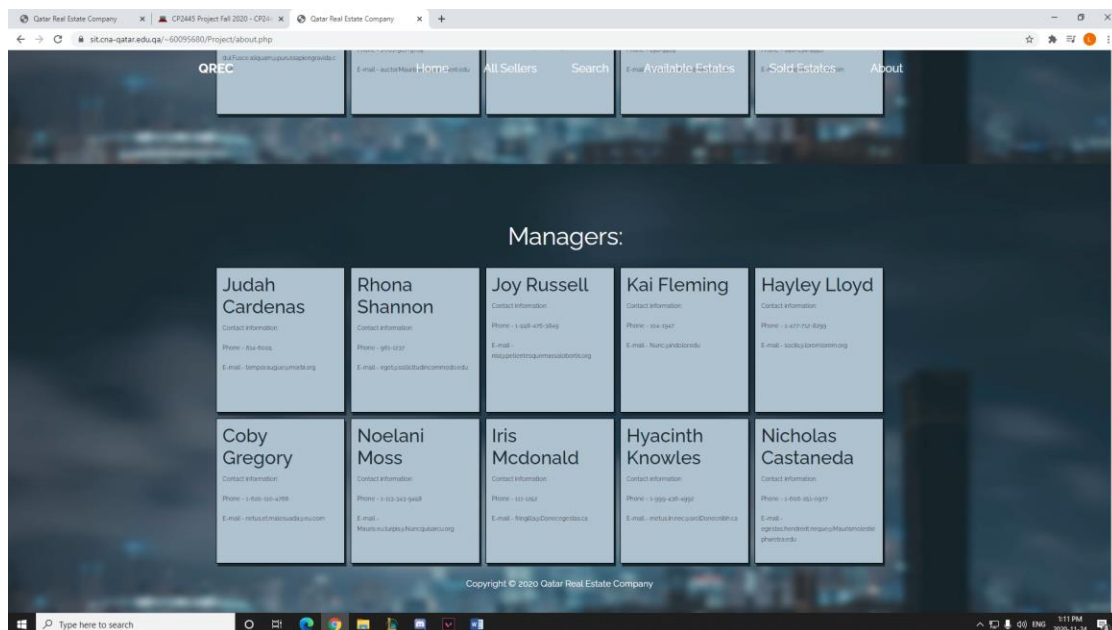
Qatar Real Estate Company × CP2445 Project Fall 2020 - CP24 × Qatar Real Estate Company × +

sit.cna-qatar.edu.qa/~60095680/Project/about.php

QREC Home All Sellers Search Available Estates Sold Estates About

Managers:

Judah Cardenas
Contact information
Phone - 821-8001
E-mail - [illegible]

Rhona Shannon
Contact information
Phone - 961-1237
E-mail - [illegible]

Joy Russell
Contact information
Phone - 1-918-476-1849
E-mail - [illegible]

Kai Fleming
Contact information
Phone - 114-1347
E-mail - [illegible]

Hayley Lloyd
Contact information
Phone - 1-477-712-8299
E-mail - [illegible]

Coby Gregory
Contact information
Phone - 1-820-110-4768
E-mail - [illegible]

Noelani Moss
Contact information
Phone - 1-313-343-9498
E-mail - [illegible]

Iris Mcdonald
Contact information
Phone - 111-1052
E-mail - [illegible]

Hyacinth Knowles
Contact information
Phone - 1-399-436-4992
E-mail - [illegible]

Nicholas Castaneda
Contact information
Phone - 1-806-151-0977
E-mail - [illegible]

Copyright © 2020 Qatar Real Estate Company

Type here to search

ENG 1:11 PM 2020-11-24